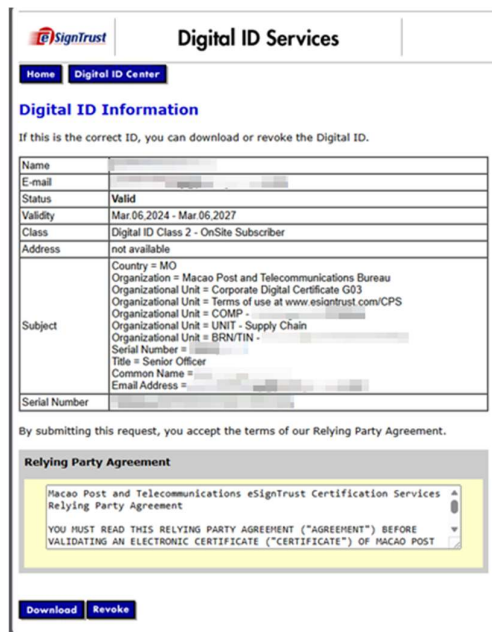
eSignTrust

Digital ID Services

Home | Digital ID Center

Digital ID Information

If this is the correct ID, you can download or revoke the Digital ID.

| | |
|---|---|
| Name | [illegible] |
| E-mail | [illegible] |
| Status | Valid |
| Validity | Mar.06,2024 - Mar.06,2027 |
| Class | Digital ID Class 2 - OnSite Subscriber |
| Address | not available |
| Subject | Country = MO<br>Organization = Macao Post and Telecommunications Bureau<br>Organizational Unit = Corporate Digital Certificate G03<br>Organizational Unit = Terms of use at www.esigntrust.com/CPS<br>Organizational Unit = COMP - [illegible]<br>Organizational Unit = UNIT - Supply Chain<br>Organizational Unit = BRN/TIN - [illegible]<br>Serial Number = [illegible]<br>Title = Senior Officer<br>Common Name = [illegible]<br>Email Address = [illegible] |
| Serial Number | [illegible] |

By submitting this request, you accept the terms of our Relying Party Agreement.

Relying Party Agreement

Macao Post and Telecommunications eSignTrust Certification Services Relying Party Agreement

YOU MUST READ THIS RELYING PARTY AGREEMENT ("AGREEMENT") BEFORE VALIDATING AN ELECTRONIC CERTIFICATE ("CERTIFICATE") OF MACAO POST

Download | Revoke